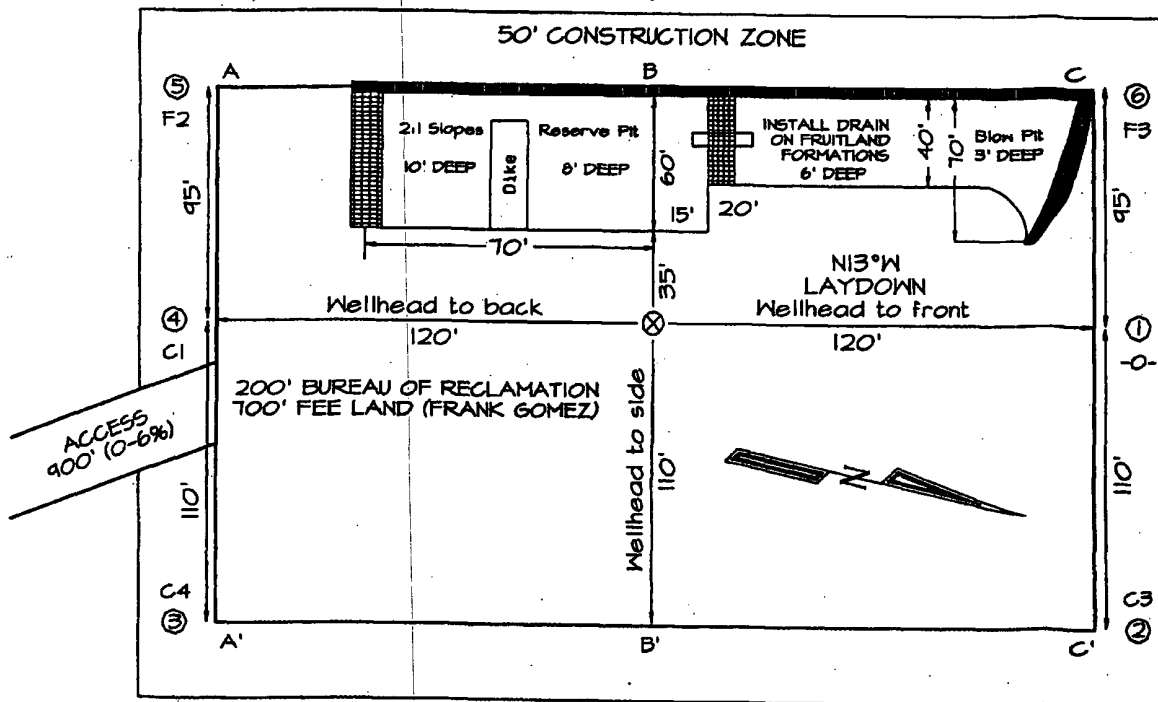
50' CONSTRUCTION ZONE

A

B

C

⑤
F2

⑥
F3

95'

95'

2:1 Slopes

10' DEEP

Dike

Reserve Pit

8' DEEP

60'

15'

20'

INSTALL DRAIN ON FRUITLAND FORMATIONS 6' DEEP

40'

70'

Blow Pit 3' DEEP

70'

35'

N13°W
LAYDOWN

④

Wellhead to back

120'

Wellhead to front

120'

①

C1

-0-

200' BUREAU OF RECLAMATION
700' FEE LAND (FRANK GOMEZ)

ACCESS
900' (0-6%)

Wellhead to side

110'

110'

110'

N

C4
③

A'

B'

C'

C3
②